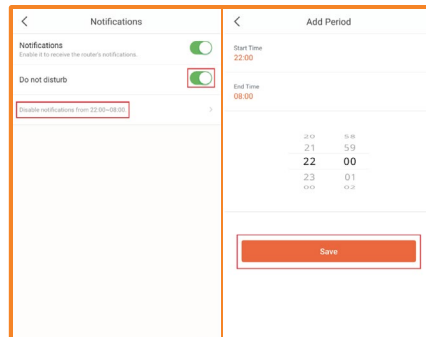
<

Notifications

Notifications
Enable it to receive the router's notifications.

Do not disturb

Disable notifications from 22:00~08:00

>

<

Add Period

Start Time
22:00

End Time
08:00

20 58
21 59
22 00
23 01
00 02

Save